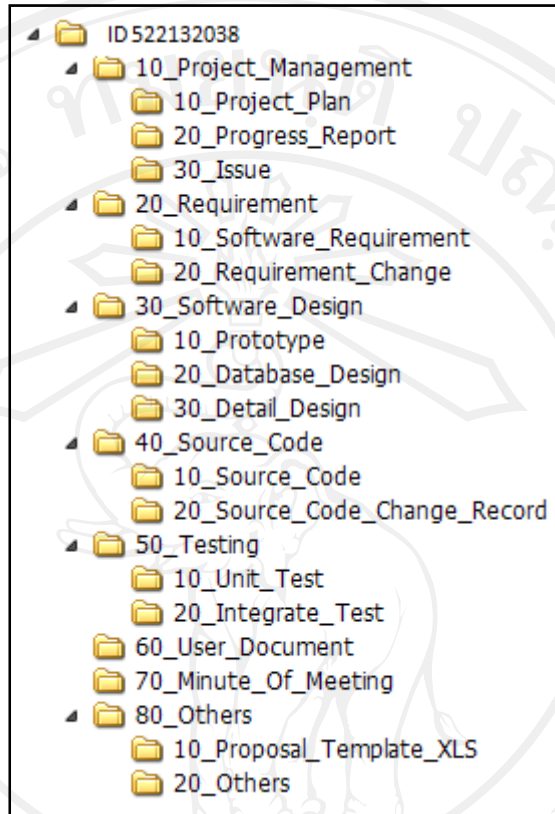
ID 522132038
10_Project_Management
10_Project_Plan
20_Progress_Report
30_Issue
20_Requirement
10_Software_Requirement
20_Requirement_Change
30_Software_Design
10_Prototype
20_Database_Design
30_Detail_Design
40_Source_Code
10_Source_Code
20_Source_Code_Change_Record
50_Testing
10_Unit_Test
20_Integrate_Test
60_User_Document
70_Minute_Of_Meeting
80_Others
10_Proposal_Template_XLS
20_Others